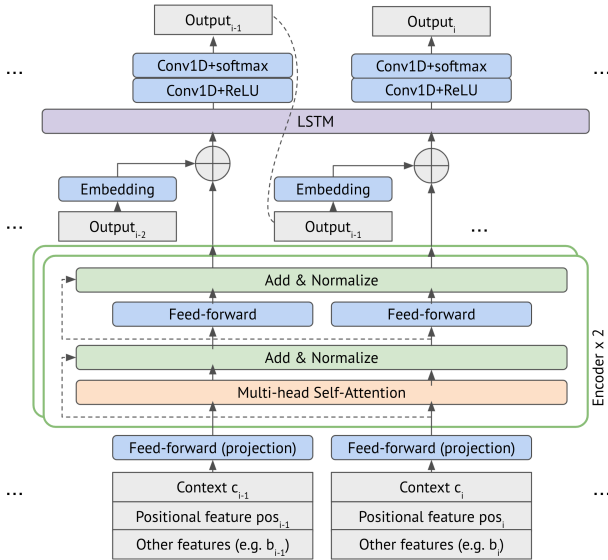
$\text{Output}_{i-1}$

$\text{Output}_{i}$

...

Conv1D+softmax

Conv1D+ReLU

Conv1D+softmax

Conv1D+ReLU

...

LSTM

Embedding

$\text{Output}_{i-2}$

Embedding

$\text{Output}_{i-1}$

...

...

Add & Normalize

Feed-forward

Feed-forward

Add & Normalize

Multi-head Self-Attention

Encoder x 2

Feed-forward (projection)

Feed-forward (projection)

...

Context $c_{i-1}$

Positional feature $pos_{i-1}$

Other features (e.g. $b_{i-1}$)

Context $c_{i}$

Positional feature $pos_{i}$

Other features (e.g. $b_{i}$)

...